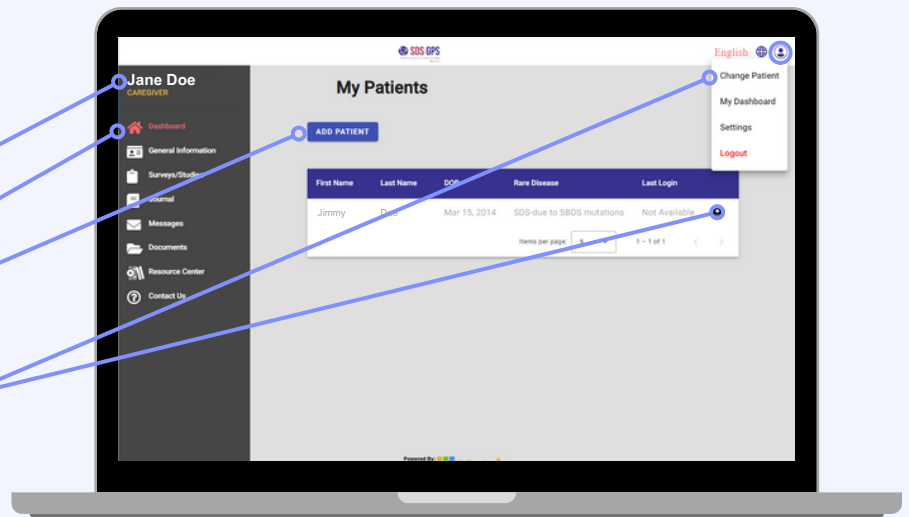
SDS GPS

English

Jane Doe
CAREGIVER

Dashboard
General Information
Surveys/Studies
Journal
Messages
Documents
Resource Center
Contact Us

My Patients

ADD PATIENT

Change Patient
My Dashboard
Settings
Logout

| First Name | Last Name | DOB | Rare Disease | Last Login |
|---|---|---|---|---|
| Jimmy | Doe | Mar 15, 2014 | SDS-due to SBDS mutations | Not Available |

Items per page: 5 1 – 1 of 1

Powered By: